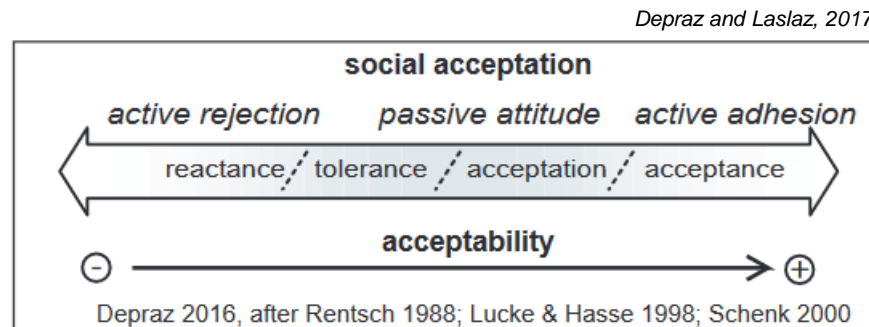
Depraz and Laslaz, 2017

social acceptation

active rejection passive attitude active adhesion

reactance tolerance acceptation acceptance

acceptability

⊖ ⊕

Depraz 2016, after Rentsch 1988; Lucke & Hasse 1998; Schenk 2000